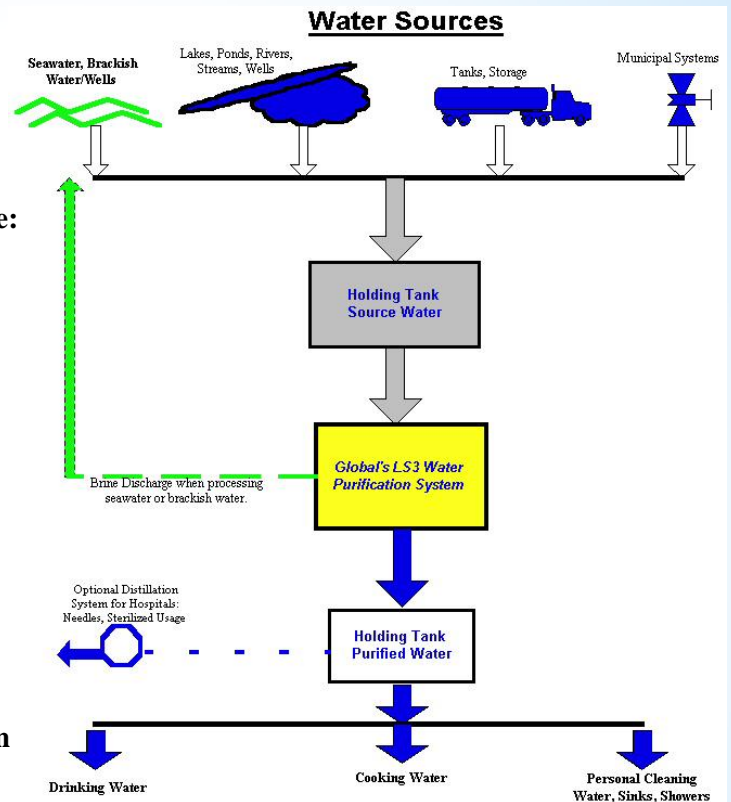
Water Sources

Seawater, Brackish Water/Wells

Lakes, Ponds, Rivers, Streams, Wells

Tanks, Storage

Municipal Systems

e:

Holding Tank Source Water

Brine Discharge when processing seawater or brackish water.

Global's LS3 Water Purification System

Optional Distillation System for Hospitals: Needles, Sterilized Usage

Holding Tank Purified Water

n

Drinking Water

Cooking Water

Personal Cleaning Water, Sinks, Showers